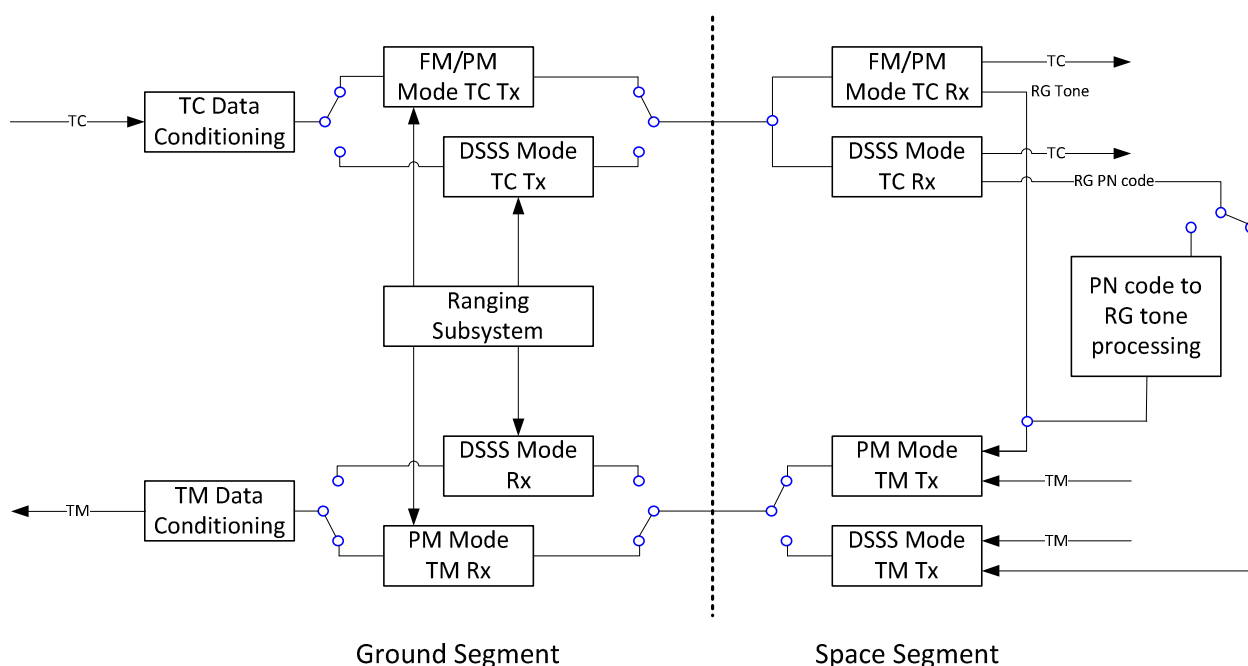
TC

TC Data Conditioning

FM/PM Mode TC Tx

DSSS Mode TC Tx

Ranging Subsystem

DSSS Mode Rx

TM

TM Data Conditioning

PM Mode TM Rx

FM/PM Mode TC Rx

TC

RG Tone

DSSS Mode TC Rx

TC

RG PN code

PN code to RG tone processing

PM Mode TM Tx

TM

DSSS Mode TM Tx

TM

Ground Segment

Space Segment